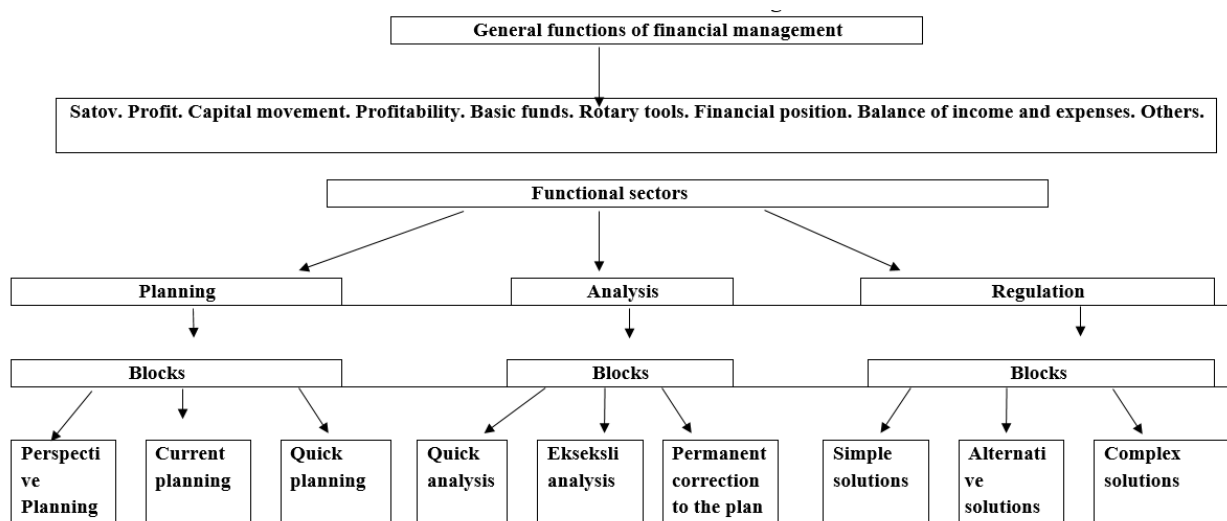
General functions of financial management

Satov. Profit. Capital movement. Profitability. Basic funds. Rotary tools. Financial position. Balance of income and expenses. Others.

Functional sectors

Planning

Blocks

Perspective Planning

Current planning

Quick planning

Analysis

Blocks

Quick analysis

Ekseksli analysis

Permanent correction to the plan

Regulation

Blocks

Simple solutions

Alternative solutions

Complex solutions